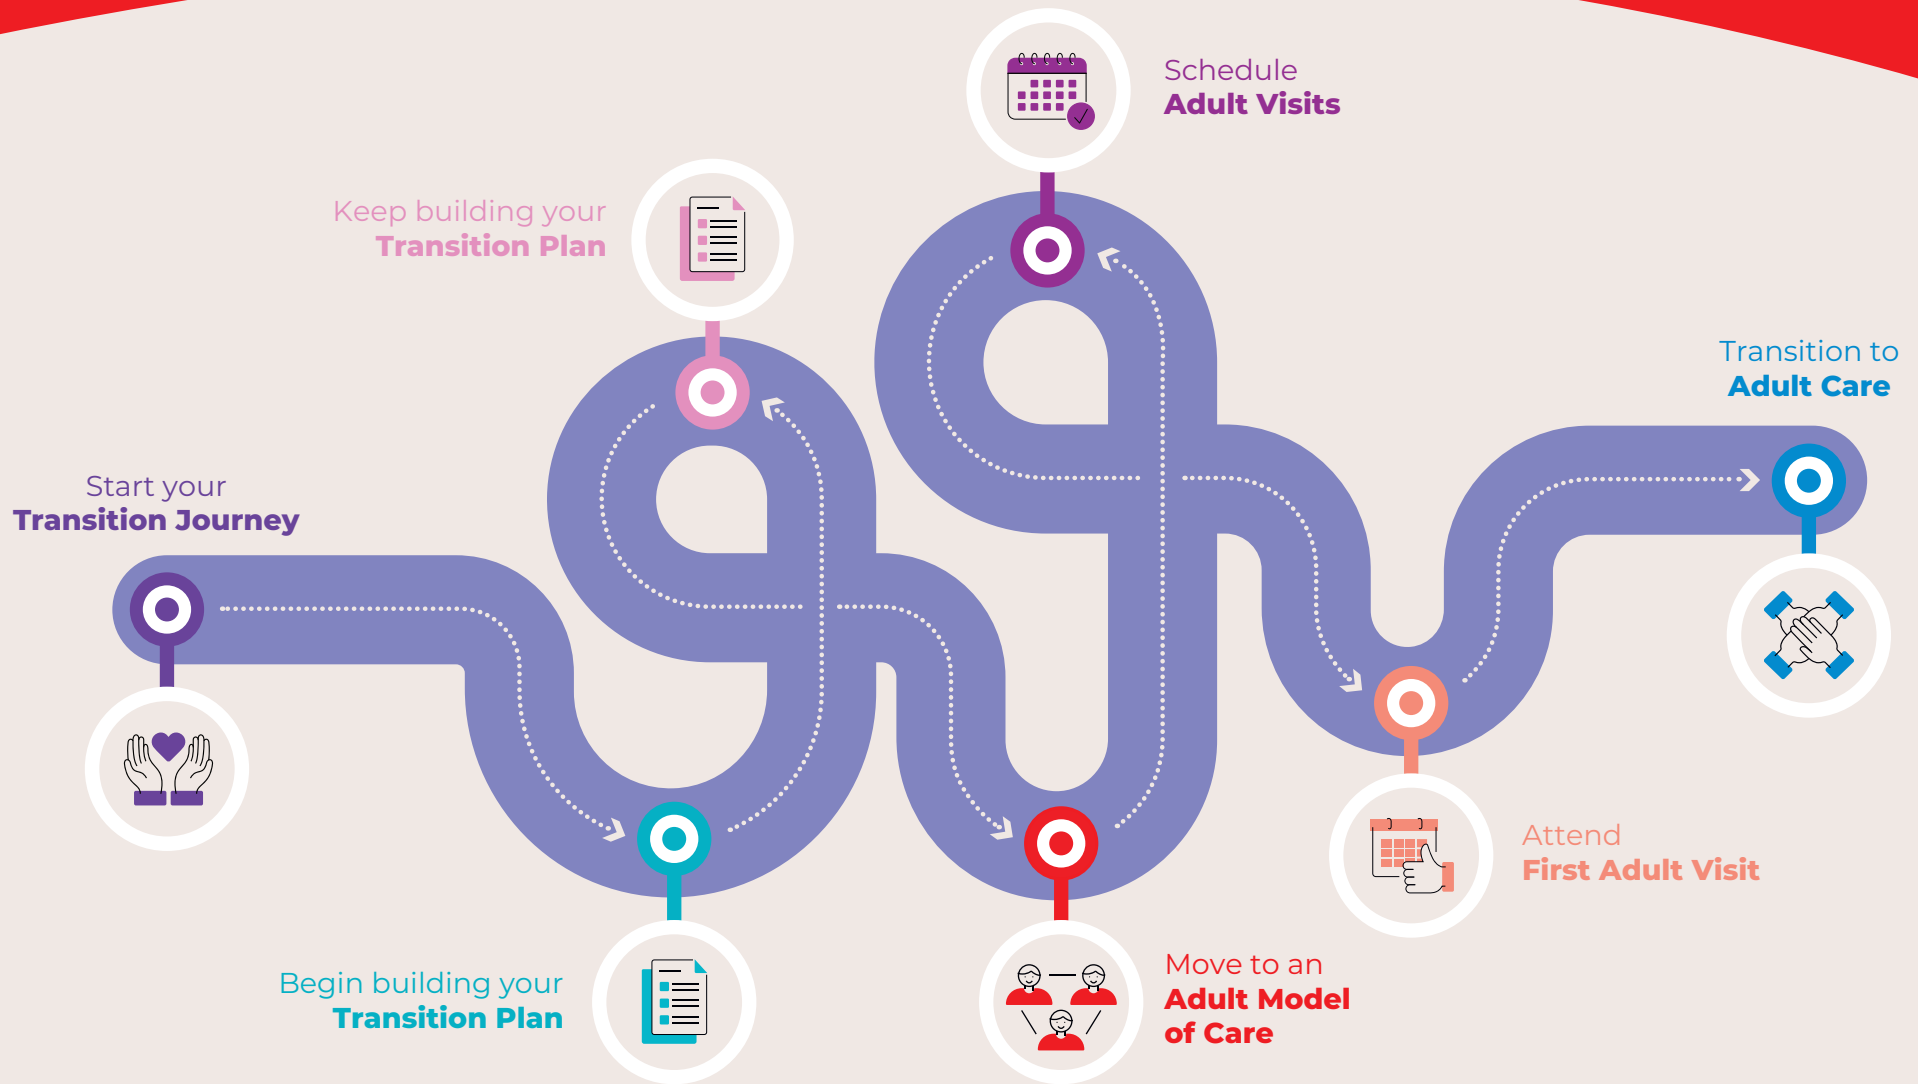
Start your
Transition Journey

Begin building your
Transition Plan

Keep building your
Transition Plan

Move to an
Adult Model
of Care

Schedule
Adult Visits

Attend
First Adult Visit

Transition to
Adult Care